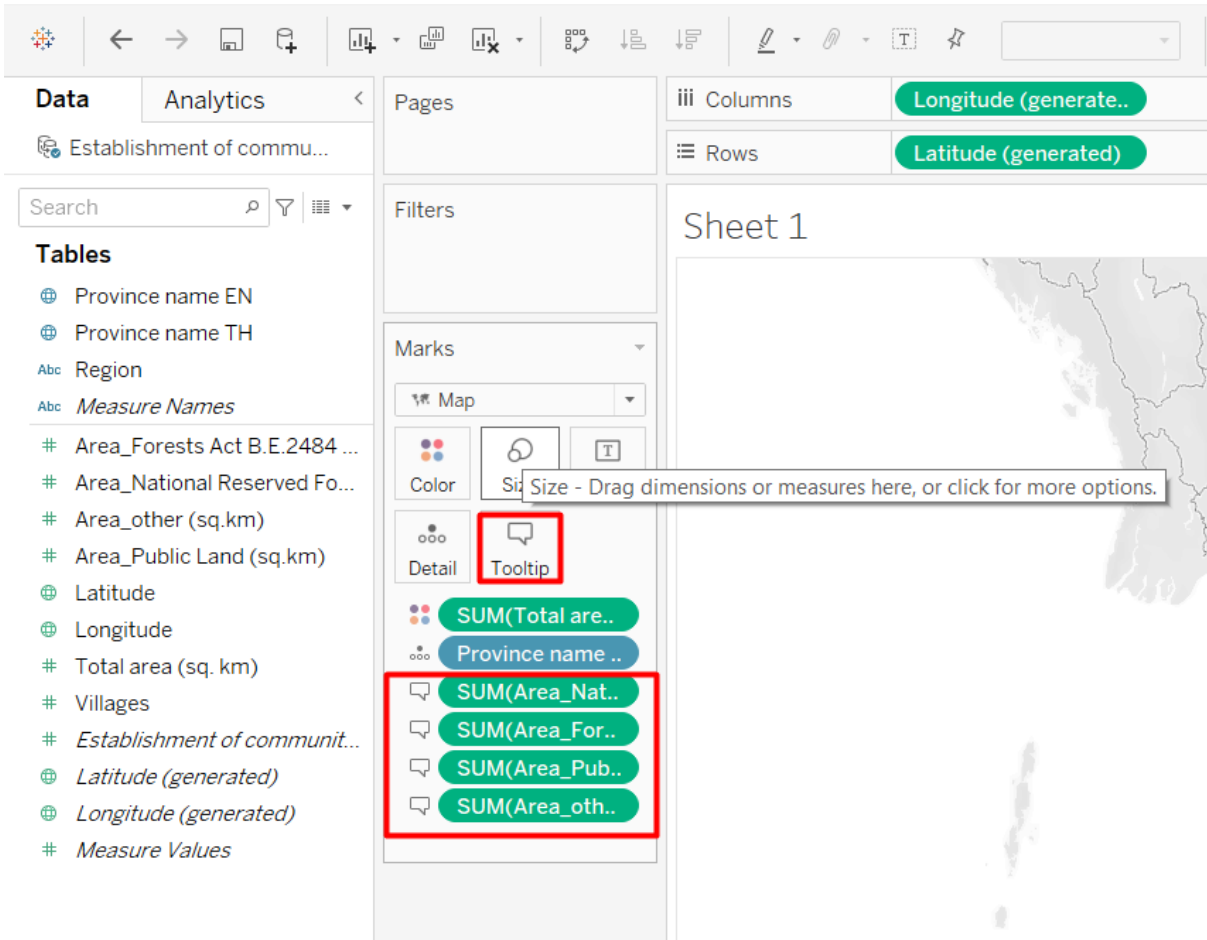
Data
Analytics
Establishment of commu...
Search
Tables
Province name EN
Province name TH
Abc Region
Abc Measure Names
Area_Forests Act B.E.2484 ...
Area_National Reserved Fo...
Area_other (sq.km)
Area_Public Land (sq.km)
Latitude
Longitude
Total area (sq. km)
Villages
Establishment of communit...
Latitude (generated)
Longitude (generated)
Measure Values

Pages

Filters

Marks
Map
Color
Siz
Size - Drag dimensions or measures here, or click for more options.
Detail
Tooltip
SUM(Total are..
Province name ..
SUM(Area_Nat..
SUM(Area_For..
SUM(Area_Pub..
SUM(Area_oth..

Columns
Longitude (generate..
Rows
Latitude (generated)

Sheet 1